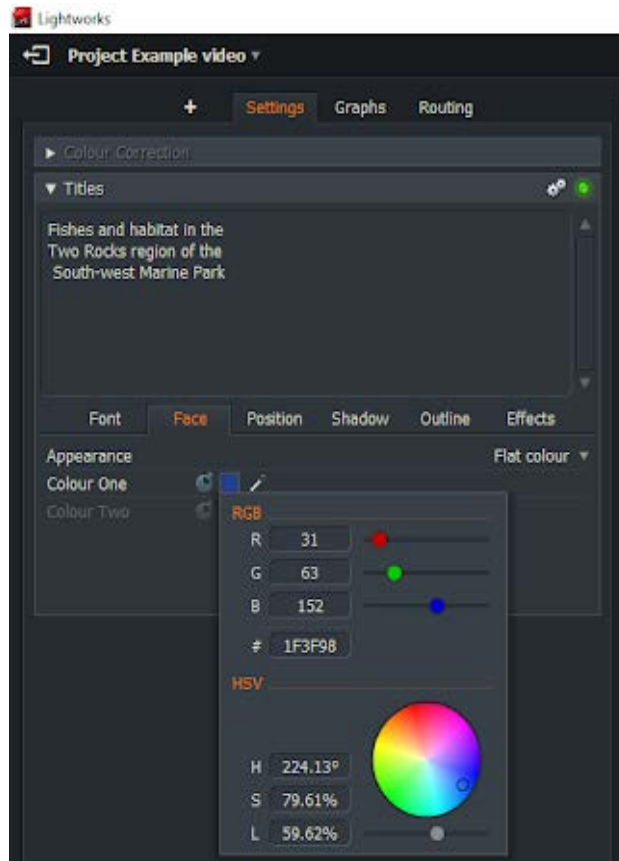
Lightworks

Project Example video ▾

+ Settings Graphs Routing

▸ Colour Correction

▾ Titles

Fishes and habitat in the
Two Rocks region of the
South-west Marine Park

Font Face Position Shadow Outline Effects

Appearance Flat colour ▾

Colour One

Colour Two

RGB

R 31

G 63

B 152

# 1F3F98

HSV

H 224.13°

S 79.61%

L 59.62%